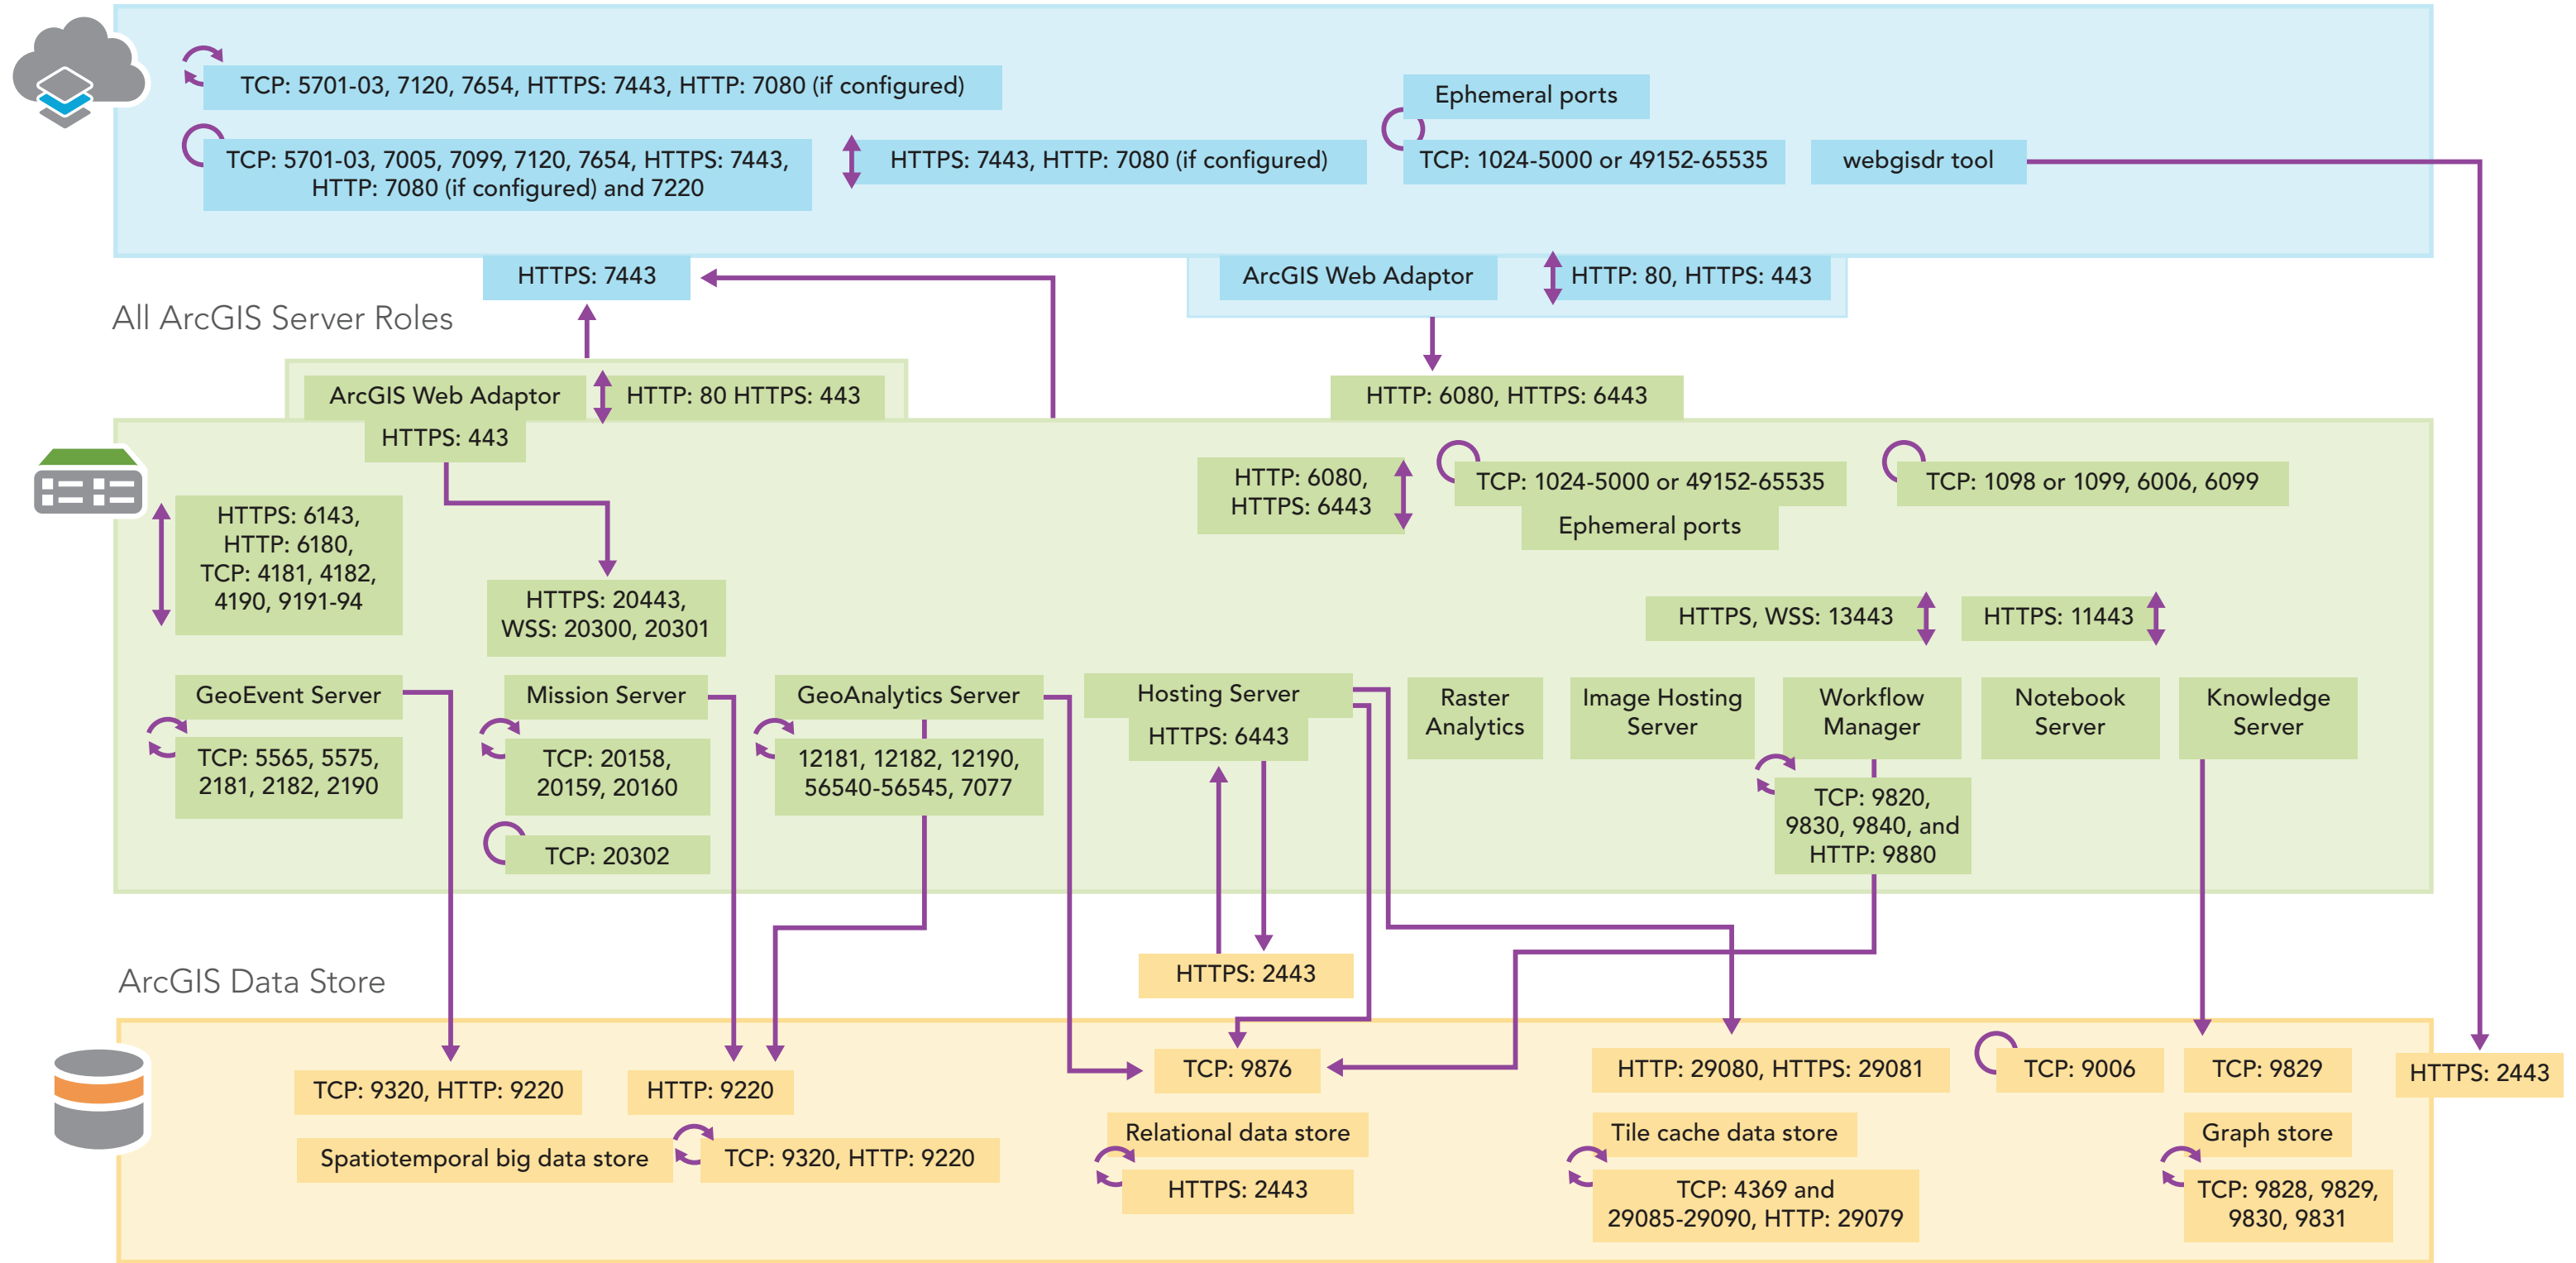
TCP: 5701-03, 7120, 7654, HTTPS: 7443, HTTP: 7080 (if configured)

Ephemeral ports

TCP: 5701-03, 7005, 7099, 7120, 7654, HTTPS: 7443, HTTP: 7080 (if configured) and 7220

HTTPS: 7443, HTTP: 7080 (if configured)

TCP: 1024-5000 or 49152-65535

webgisdr tool

HTTPS: 7443

ArcGIS Web Adaptor

HTTP: 80, HTTPS: 443

All ArcGIS Server Roles

ArcGIS Web Adaptor

HTTP: 80 HTTPS: 443

HTTP: 6080, HTTPS: 6443

HTTPS: 443

HTTP: 6080, HTTPS: 6443

TCP: 1024-5000 or 49152-65535

Ephemeral ports

TCP: 1098 or 1099, 6006, 6099

HTTPS: 6143, HTTP: 6180, TCP: 4181, 4182, 4190, 9191-94

HTTPS: 20443, WSS: 20300, 20301

HTTPS, WSS: 13443

HTTPS: 11443

GeoEvent Server

Mission Server

GeoAnalytics Server

Hosting Server

HTTPS: 6443

Raster Analytics

Image Hosting Server

Workflow Manager

Notebook Server

Knowledge Server

TCP: 5565, 5575, 2181, 2182, 2190

TCP: 20158, 20159, 20160

12181, 12182, 12190, 56540-56545, 7077

TCP: 9820, 9830, 9840, and HTTP: 9880

TCP: 20302

ArcGIS Data Store

HTTPS: 2443

TCP: 9320, HTTP: 9220

HTTP: 9220

TCP: 9876

HTTP: 29080, HTTPS: 29081

TCP: 9006

TCP: 9829

HTTPS: 2443

Spatiotemporal big data store

TCP: 9320, HTTP: 9220

Relational data store

HTTPS: 2443

Tile cache data store

TCP: 4369 and 29085-29090, HTTP: 29079

Graph store

TCP: 9828, 9829, 9830, 9831